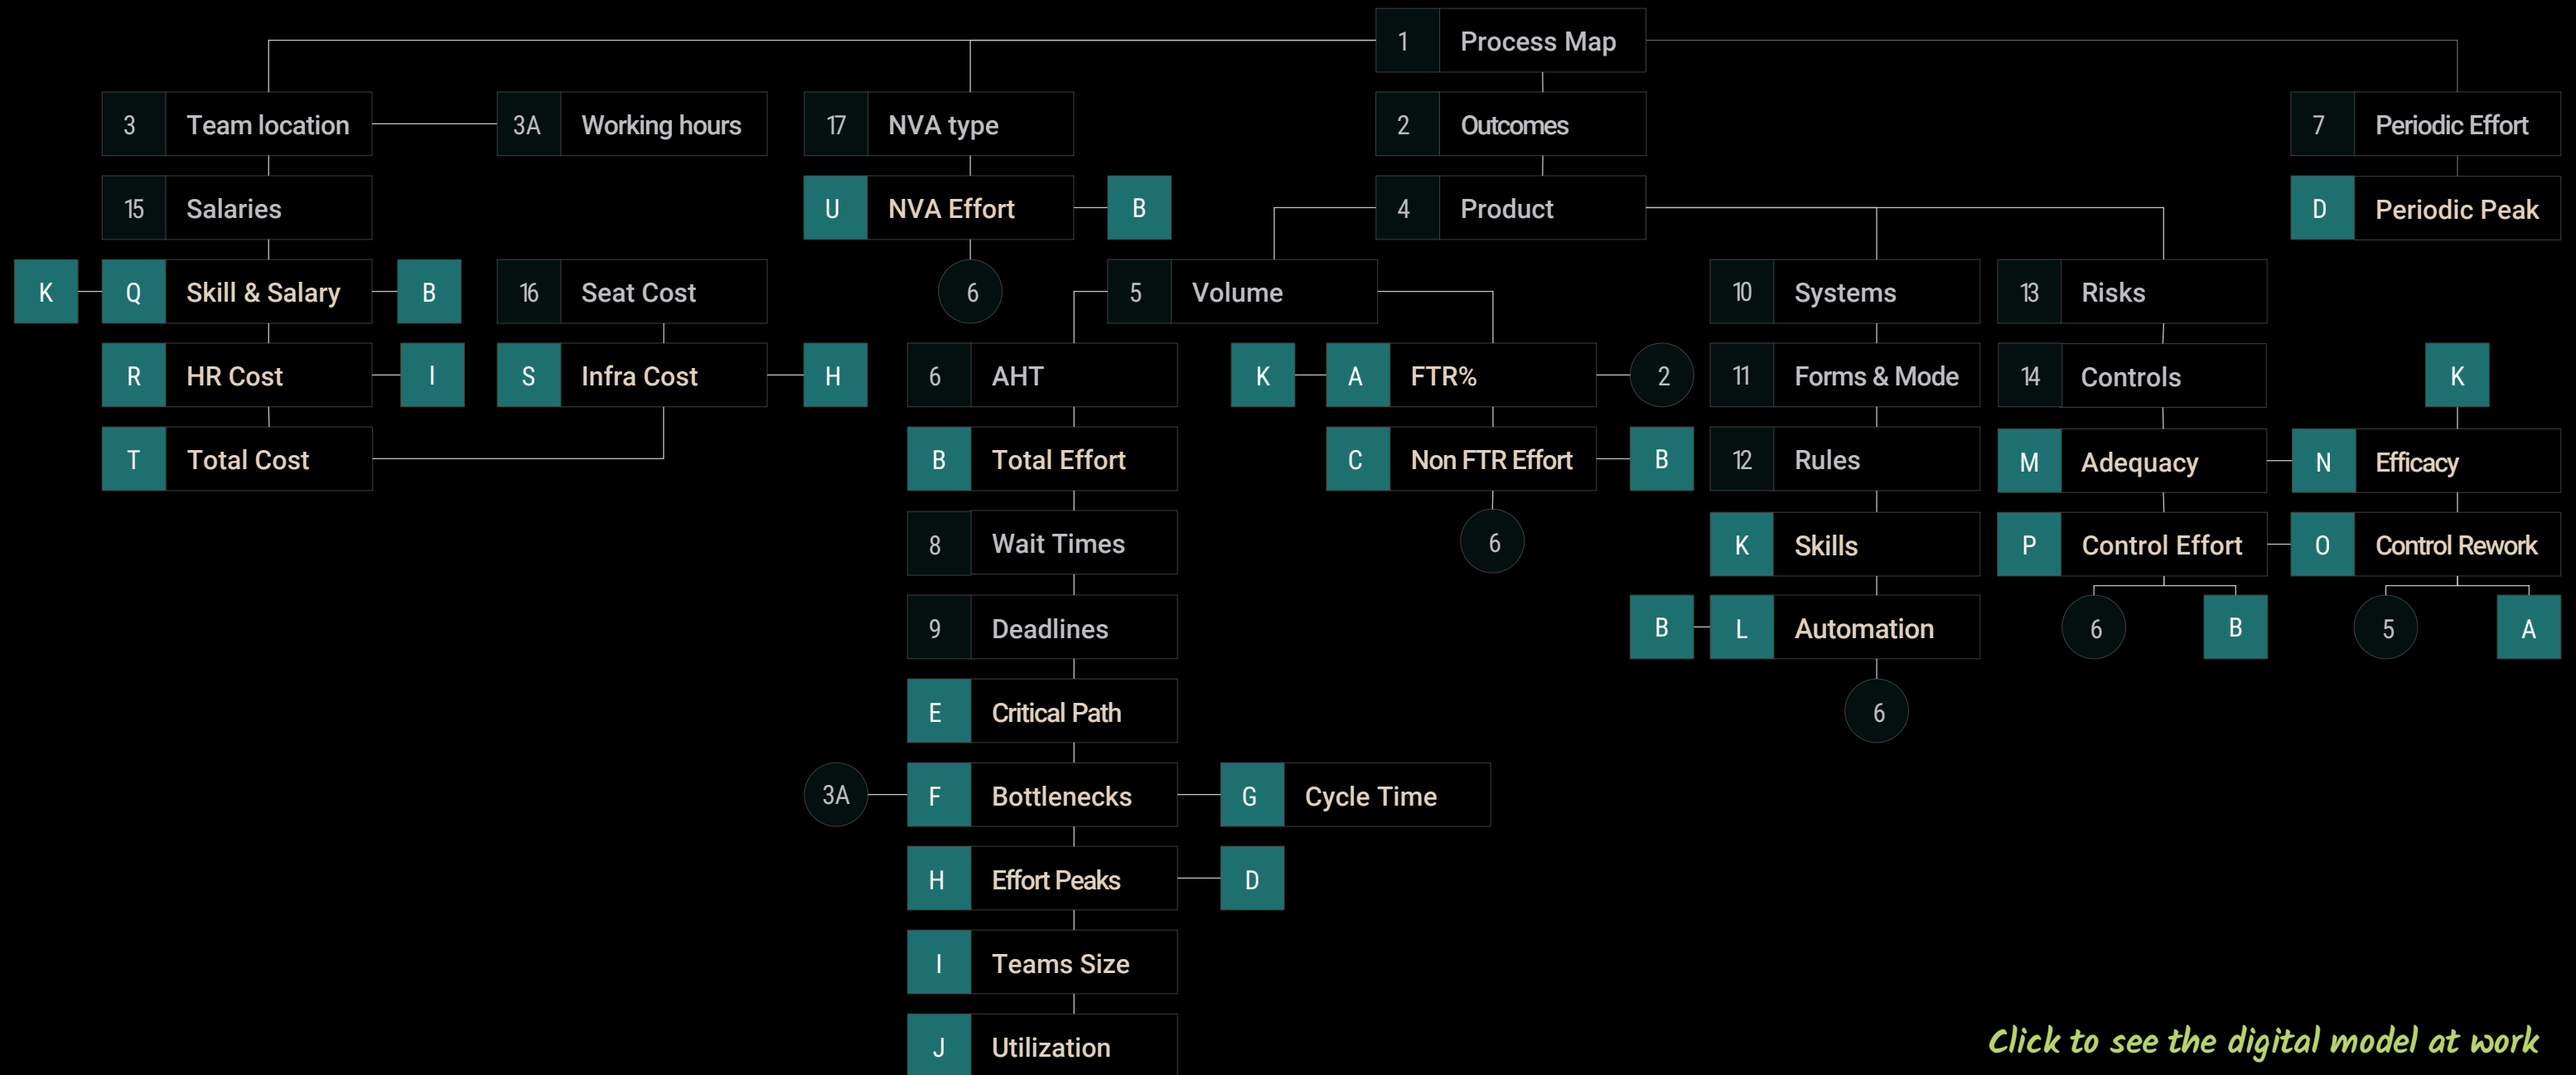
1 Process Map

3 Team location
3A Working hours
17 NVA type
2 Outcomes
7 Periodic Effort

15 Salaries
U NVA Effort
B
4 Product
D Periodic Peak

K
Q Skill & Salary
B
16 Seat Cost
6
5 Volume
10 Systems
13 Risks

R HR Cost
I
S Infra Cost
H
6 AHT
K
A FTR%
2
11 Forms & Mode
14 Controls
K

T Total Cost
B Total Effort
C Non FTR Effort
B
12 Rules
M Adequacy
N Efficacy

8 Wait Times
6
K Skills
P Control Effort
O Control Rework

9 Deadlines
B
L Automation
6
B
5
A

E Critical Path
6

3A
F Bottlenecks
G Cycle Time

H Effort Peaks
D

I Teams Size

J Utilization

Click to see the digital model at work